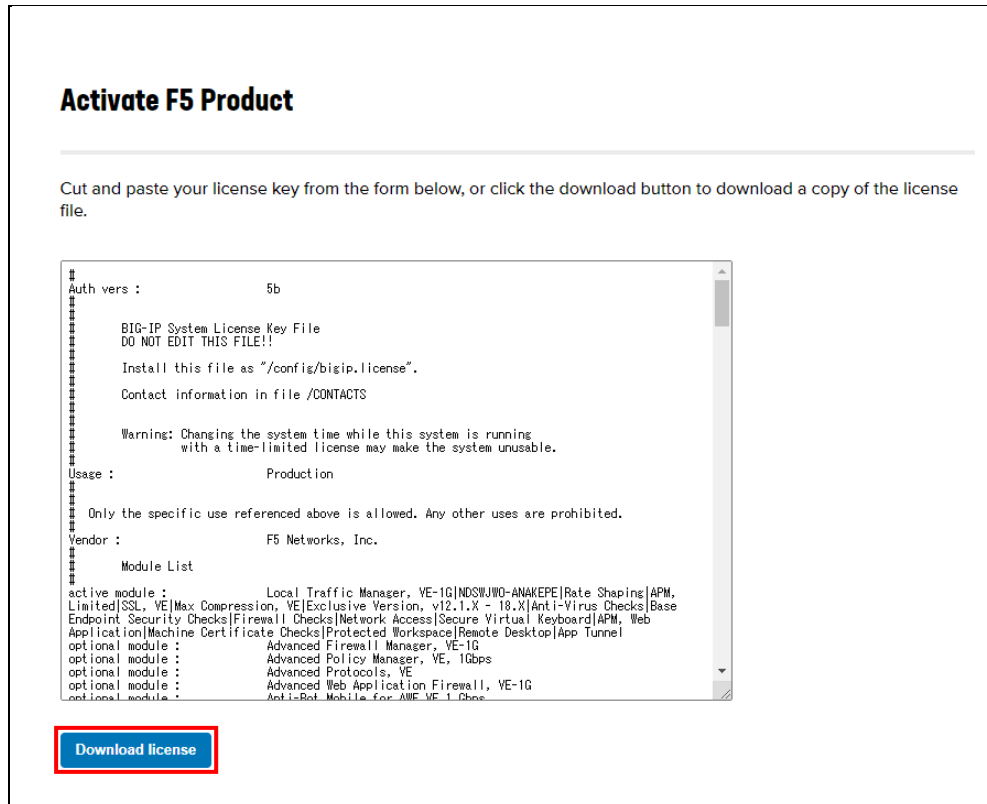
Activate F5 Product

Cut and paste your license key from the form below, or click the download button to download a copy of the license file.

#
Auth vers : 5b
#
#
# BIG-IP System License Key File
# DO NOT EDIT THIS FILE!!
#
# Install this file as "/config/bigip.license".
#
# Contact information in file /CONTACTS
#
#
#
# Warning: Changing the system time while this system is running
# with a time-limited license may make the system unusable.
#
Usage : Production
#
#
# Only the specific use referenced above is allowed. Any other uses are prohibited.
#
Vendor : F5 Networks, Inc.
#
# Module List
#
active module : Local Traffic Manager, VE-1G|NDSWJWO-ANAKEPE|Rate Shaping|APM, Limited|SSL, VE|Max Compression, VE|Exclusive Version, v12.1.X - 18.X|Anti-Virus Checks|Base Endpoint Security Checks|Firewall Checks|Network Access|Secure Virtual Keyboard|APM, Web Application|Machine Certificate Checks|Protected Workspace|Remote Desktop|App Tunnel
optional module : Advanced Firewall Manager, VE-1G
optional module : Advanced Policy Manager, VE, 1Gbps
optional module : Advanced Protocols, VE
optional module : Advanced Web Application Firewall, VE-1G
optional module : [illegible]

Download license